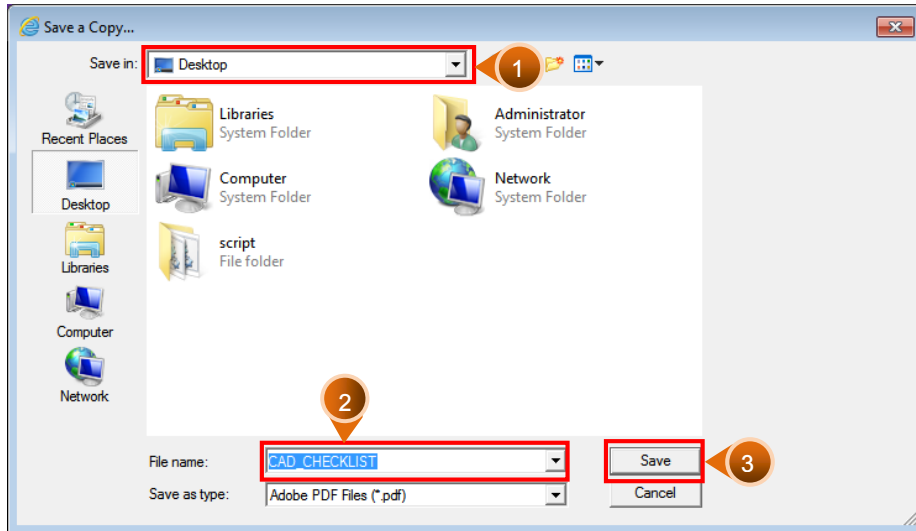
Save a Copy...

Save in: Desktop

1

Recent Places

Desktop

Libraries

Computer

Network

Libraries
System Folder

Administrator
System Folder

Computer
System Folder

Network
System Folder

script
File folder

2

File name: CAD_CHECKLIST

Save as type: Adobe PDF Files (*.pdf)

Save

3

Cancel